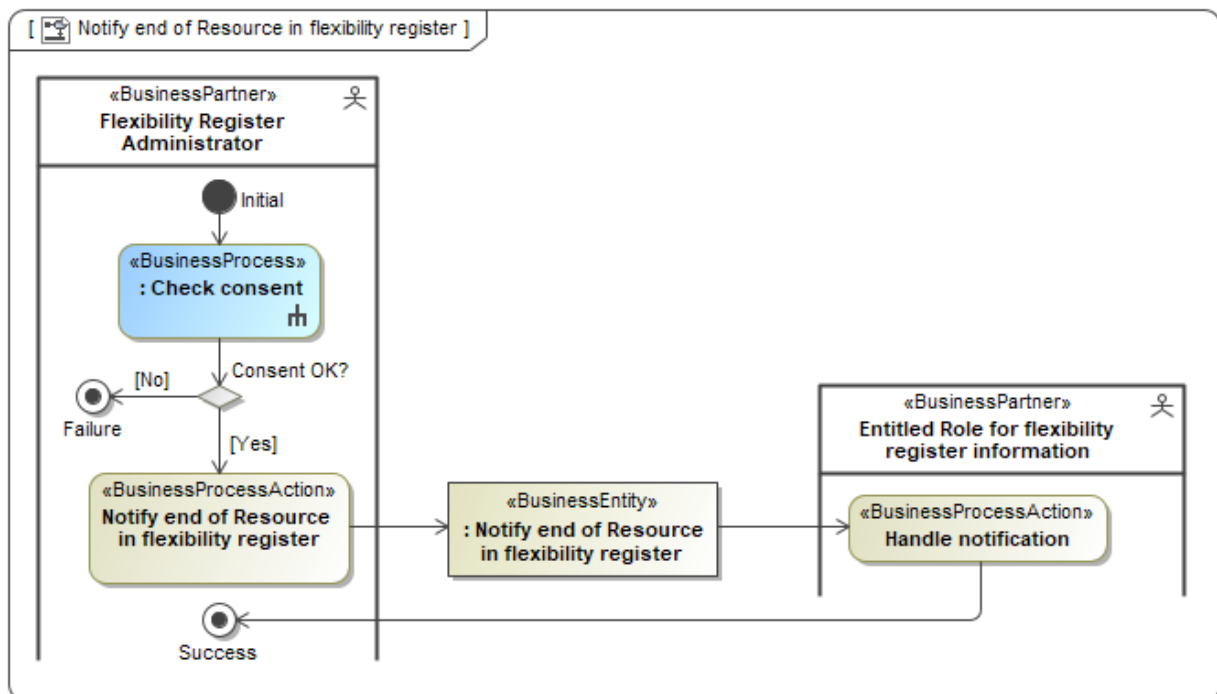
[ Notify end of Resource in flexibility register ]

«BusinessPartner»
Flexibility Register Administrator

Initial

«BusinessProcess»
: Check consent

Consent OK?

[No]

Failure

[Yes]

«BusinessProcessAction»
Notify end of Resource in flexibility register

«BusinessEntity»
: Notify end of Resource in flexibility register

«BusinessPartner»
Entitled Role for flexibility register information

«BusinessProcessAction»
Handle notification

Success